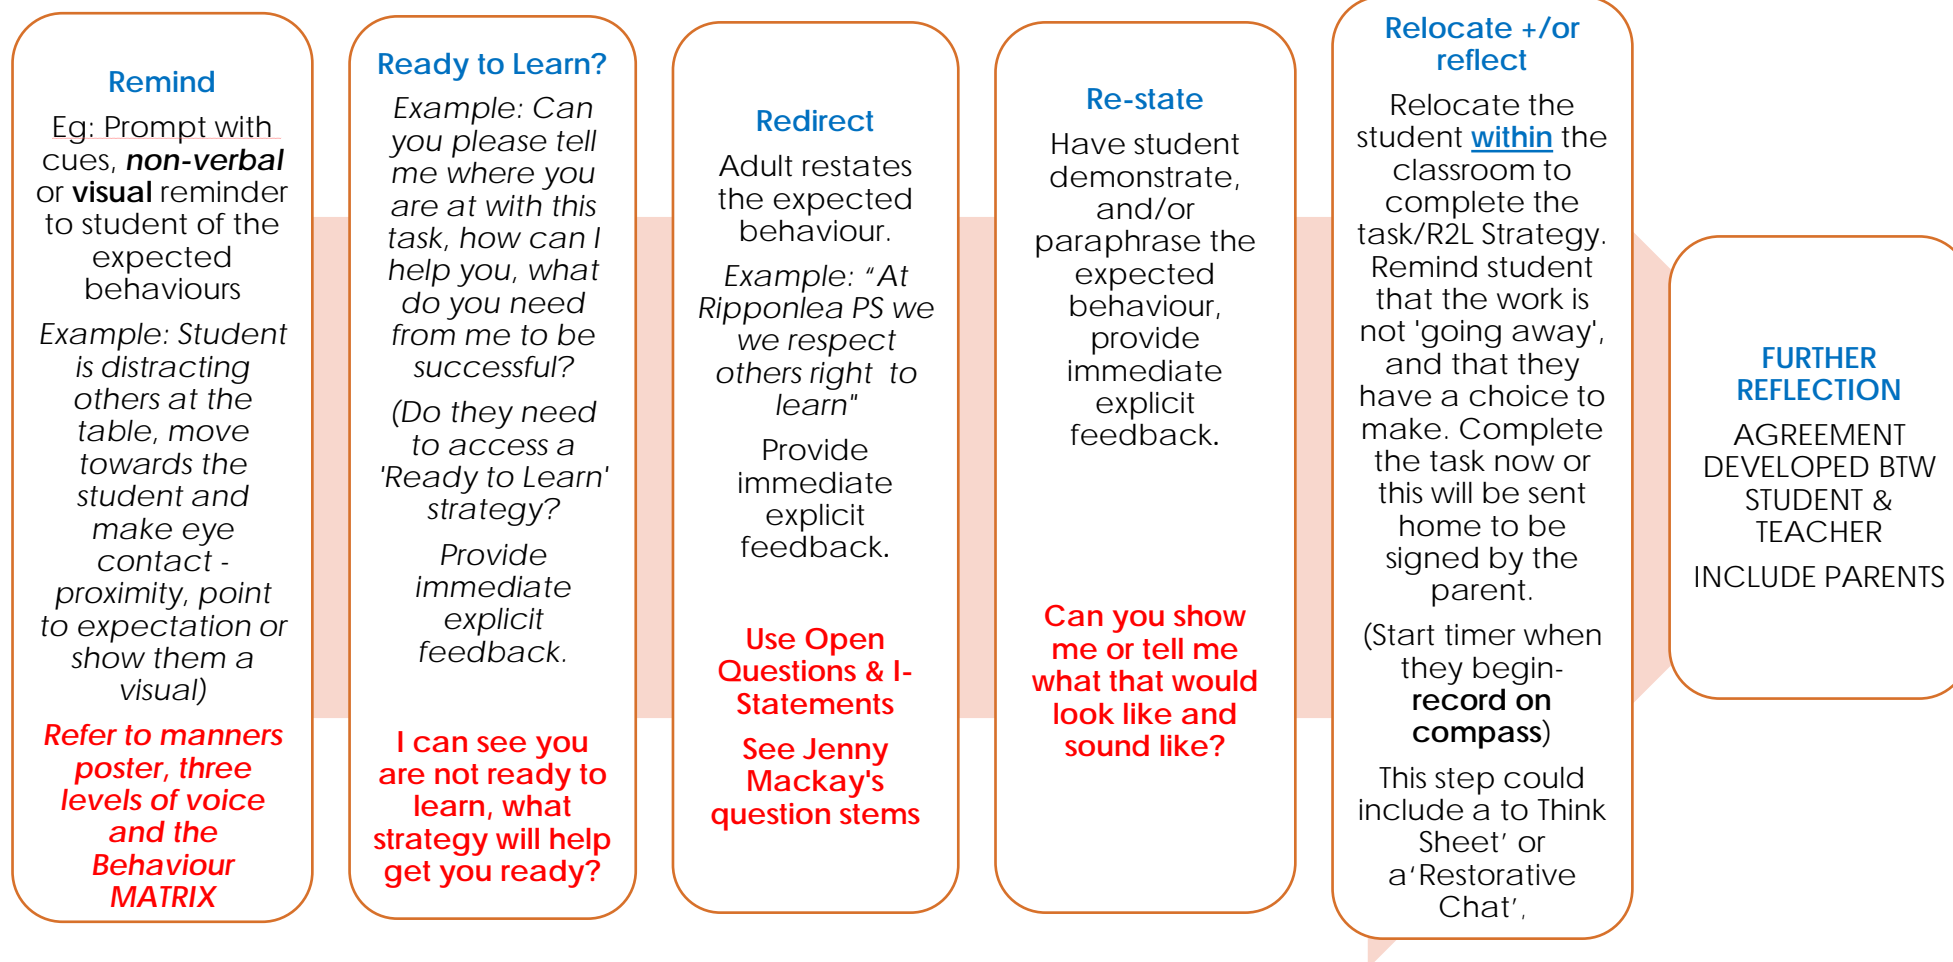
Remind

Eg: Prompt with cues, ***non-verbal*** or **visual** reminder to student of the expected behaviours

*Example: Student is distracting others at the table, move towards the student and make eye contact - proximity, point to expectation or show them a visual)*

*Refer to manners poster, three levels of voice and the Behaviour MATRIX*

Ready to Learn?

*Example: Can you please tell me where you are at with this task, how can I help you, what do you need from me to be successful?*

*(Do they need to access a 'Ready to Learn' strategy?*

*Provide immediate explicit feedback.*

I can see you are not ready to learn, what strategy will help get you ready?

Redirect

Adult restates the expected behaviour.

*Example: "At Ripponlea PS we we respect others right to learn"*

Provide immediate explicit feedback.

Use Open Questions & I-Statements

See Jenny Mackay's question stems

Re-state

Have student demonstrate, and/or paraphrase the expected behaviour, provide immediate explicit feedback.

Can you show me or tell me what that would look like and sound like?

Relocate +/or reflect

Relocate the student within the classroom to complete the task/R2L Strategy. Remind student that the work is not 'going away', and that they have a choice to make. Complete the task now or this will be sent home to be signed by the parent.

(Start timer when they begin- **record on compass**)

This step could include a to Think Sheet' or a'Restorative Chat',

FURTHER REFLECTION

AGREEMENT DEVELOPED BTW STUDENT & TEACHER

INCLUDE PARENTS